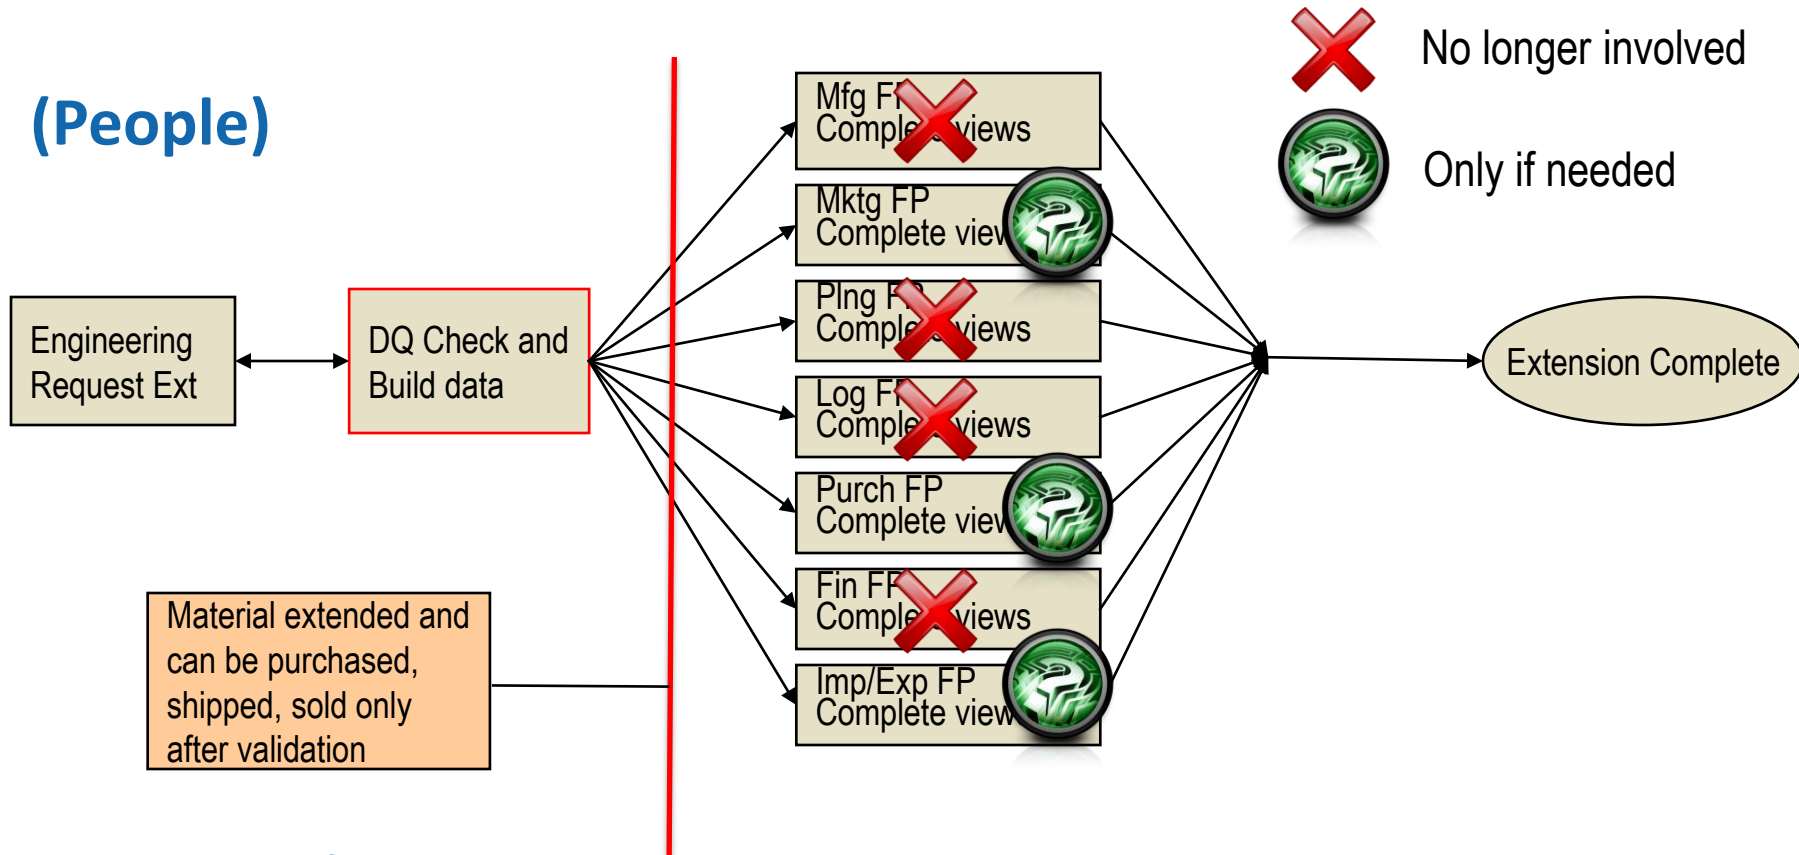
(People)

No longer involved

Only if needed

Engineering Request Ext

DQ Check and Build data

Mfg F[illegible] Comple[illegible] views

Mktg FP Complete vie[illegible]

Plng F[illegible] Comple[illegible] views

Log F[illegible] Comple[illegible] views

Purch FP Complete vie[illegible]

Fin F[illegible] Comple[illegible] views

Imp/Exp FP Complete view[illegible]

Extension Complete

Material extended and can be purchased, shipped, sold only after validation